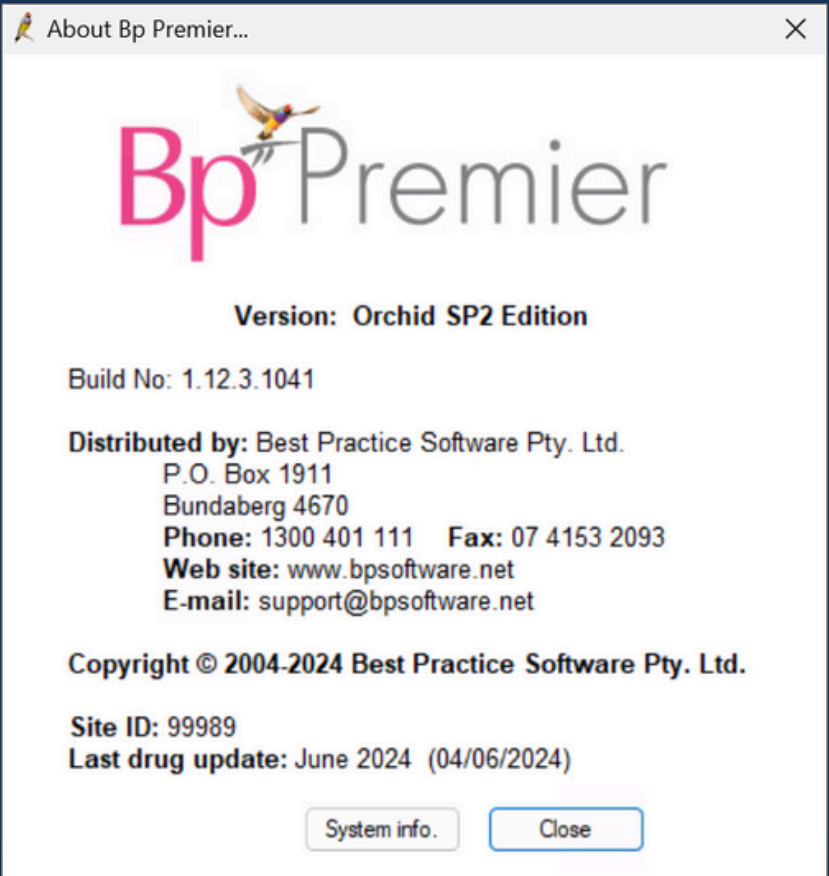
About Bp Premier...

X

Bp Premier

Version: Orchid SP2 Edition

Build No: 1.12.3.1041

Distributed by: Best Practice Software Pty. Ltd.
P.O. Box 1911
Bundaberg 4670
Phone: 1300 401 111 Fax: 07 4153 2093
Web site: www.bpsoftware.net
E-mail: support@bpsoftware.net

Copyright © 2004-2024 Best Practice Software Pty. Ltd.

Site ID: 99989
Last drug update: June 2024 (04/06/2024)

System info.

Close